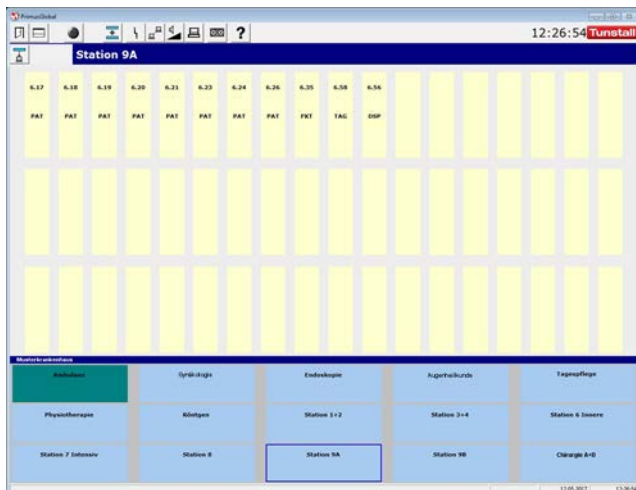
PrimusGlobal

12:26:54 Tunstall

Station 9A

6.17 PAT
6.18 PAT
6.19 PAT
6.20 PAT
6.21 PAT
6.23 PAT
6.24 PAT
6.26 PAT
6.35 FKT
6.58 TAG
6.56 DSP

Musterkrankenhaus

| Ambulanz | Gynäkologie | Endoskopie | Augenheilkunde | Tagespflege |
|---|---|---|---|---|
| Physiotherapie | Röntgen | Station 1+2 | Station 3+4 | Station 6 Innere |
| Station 7 Intensiv | Station 8 | Station 9A | Station 9B | Chirurgie A+B |

12.05.2017 12:26:54